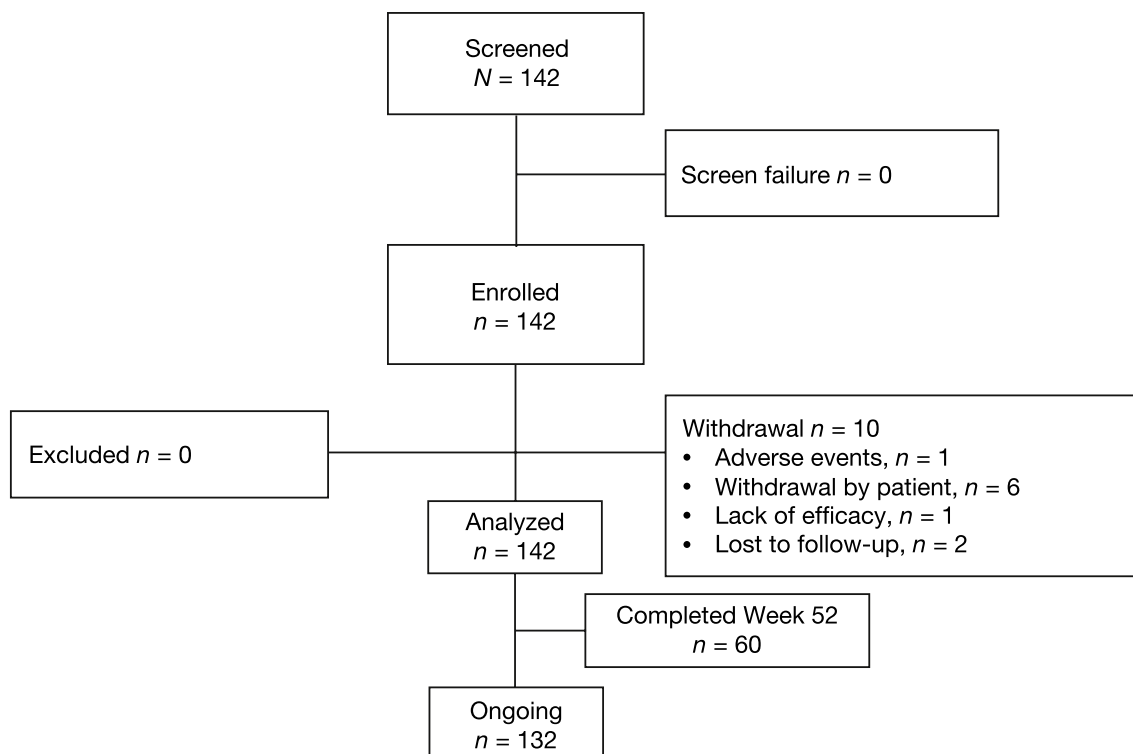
Screened
$N = 142$

Screen failure $n = 0$

Enrolled
$n = 142$

Excluded $n = 0$

Withdrawal $n = 10$
- Adverse events, $n = 1$
- Withdrawal by patient, $n = 6$
- Lack of efficacy, $n = 1$
- Lost to follow-up, $n = 2$

Analyzed
$n = 142$

Completed Week 52
$n = 60$

Ongoing
$n = 132$